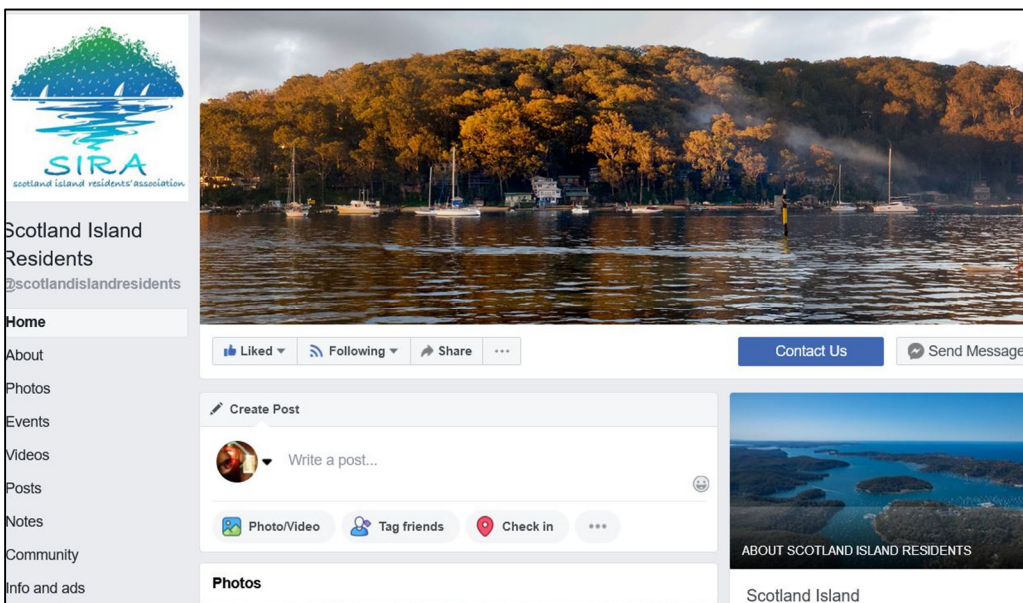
SIRA
scotland island residents' association

Scotland Island Residents
@scotlandislandresidents

Home
About
Photos
Events
Videos
Posts
Notes
Community
Info and ads

Liked
Following
Share
...

Contact Us
Send Message

Create Post
Write a post...
Photo/Video
Tag friends
Check in
...

Photos

ABOUT SCOTLAND ISLAND RESIDENTS
Scotland Island